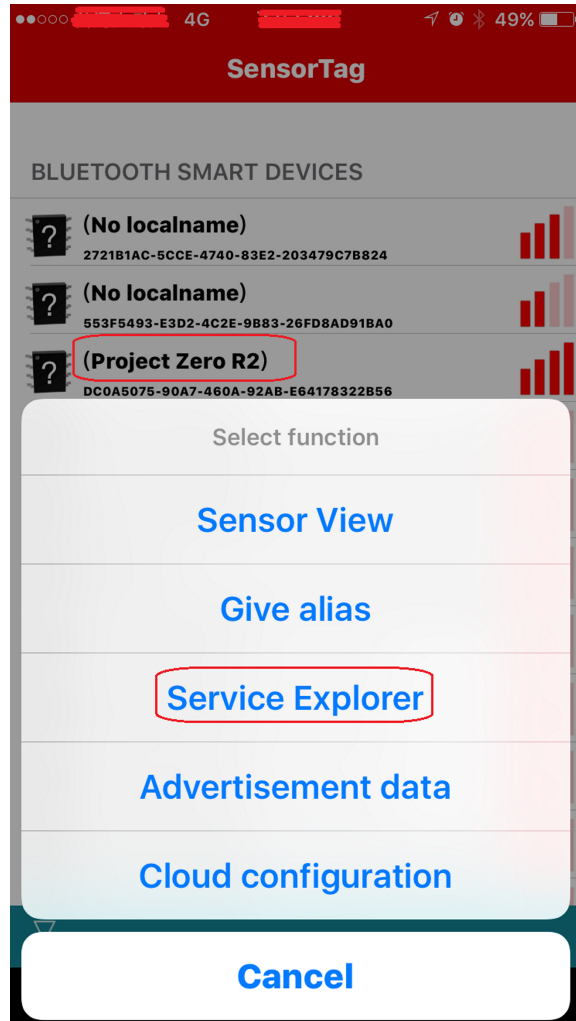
●●○○○ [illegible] 4G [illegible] 49%

SensorTag

BLUETOOTH SMART DEVICES

?
(No localname)
2721B1AC-5CCE-4740-83E2-203479C7B824

?
(No localname)
553F5493-E3D2-4C2E-9B83-26FD8AD91BA0

?
(Project Zero R2)
DC0A5075-90A7-460A-92AB-E64178322B56

Select function

Sensor View

Give alias

Service Explorer

Advertisement data

Cloud configuration

Cancel